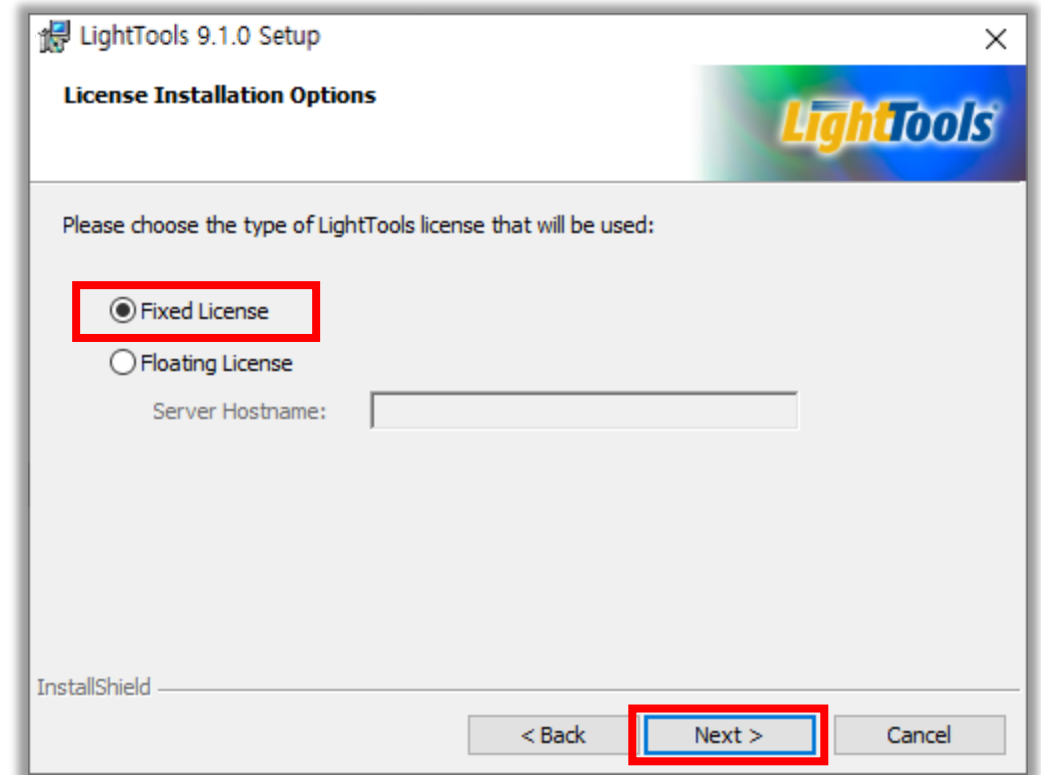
LightTools 9.1.0 Setup

License Installation Options

LightTools®

Please choose the type of LightTools license that will be used:

Fixed License

Floating License

Server Hostname:

InstallShield

< Back

Next >

Cancel